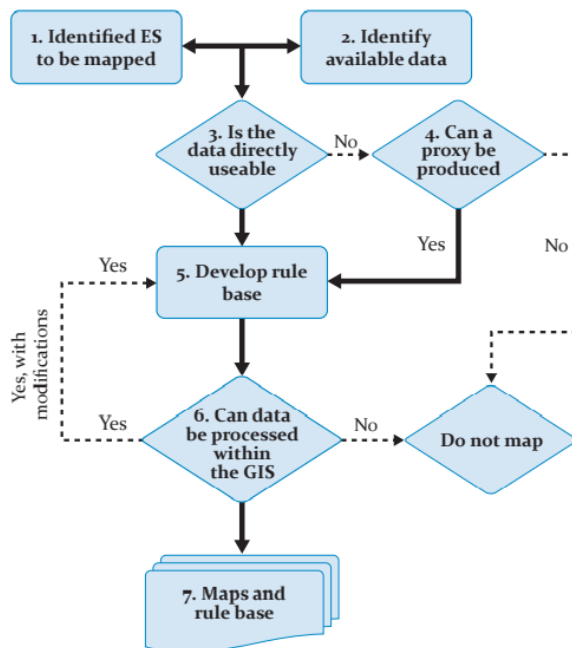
1. Identified ES to be mapped

2. Identify available data

3. Is the data directly useable

No

4. Can a proxy be produced

Yes

No

Yes

5. Develop rule base

Yes, with modifications

Yes

6. Can data be processed within the GIS

No

Do not map

7. Maps and rule base